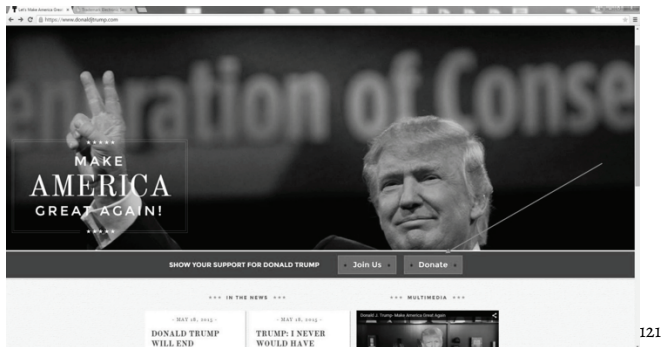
Let's Make America Grea ×

https://www.donaldjtrump.com

eneration of Conse

★★★★★
MAKE
AMERICA
GREAT AGAIN!
★★★★★

SHOW YOUR SUPPORT FOR DONALD TRUMP

Join Us

Donate

IN THE NEWS

MULTIMEDIA

– MAY 18, 2015 –
DONALD TRUMP WILL END

– MAY 18, 2015 –
TRUMP: I NEVER WOULD HAVE

Donald J. Trump–Make America Great Again

121